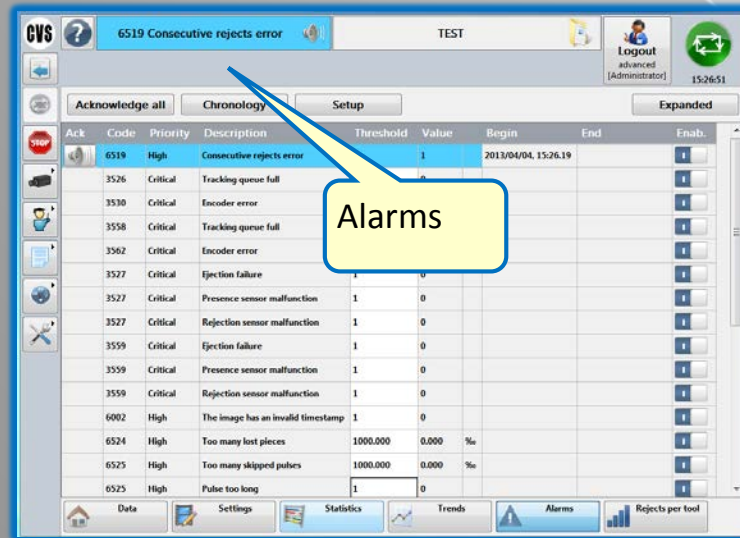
CVS ? 6519 Consecutive rejects error TEST Logout advanced [Administrator] 15:26:51

Acknowledge all Chronology Setup Expanded

| Ack | Code | Priority | Description | Threshold | Value | | Begin | End | Enab. |
|---|---|---|---|---|---|---|---|---|---|
| | 6519 | High | Consecutive rejects error | | 1 | | 2013/04/04, 15:26:19 | | |
| | 3526 | Critical | Tracking queue full | | 0 | | | | |
| | 3530 | Critical | Encoder error | | | | | | |
| | 3558 | Critical | Tracking queue full | | | | | | |
| | 3562 | Critical | Encoder error | | | | | | |
| | 3527 | Critical | Ejection failure | 1 | 0 | | | | |
| | 3527 | Critical | Presence sensor malfunction | 1 | 0 | | | | |
| | 3527 | Critical | Rejection sensor malfunction | 1 | 0 | | | | |
| | 3559 | Critical | Ejection failure | 1 | 0 | | | | |
| | 3559 | Critical | Presence sensor malfunction | 1 | 0 | | | | |
| | 3559 | Critical | Rejection sensor malfunction | 1 | 0 | | | | |
| | 6002 | High | The image has an invalid timestamp | 1 | 0 | | | | |
| | 6524 | High | Too many lost pieces | 1000.000 | 0.000 | ‰ | | | |
| | 6525 | High | Too many skipped pulses | 1000.000 | 0.000 | ‰ | | | |
| | 6525 | High | Pulse too long | 1 | 0 | | | | |

Alarms

Data Settings Statistics Trends Alarms Rejects per tool